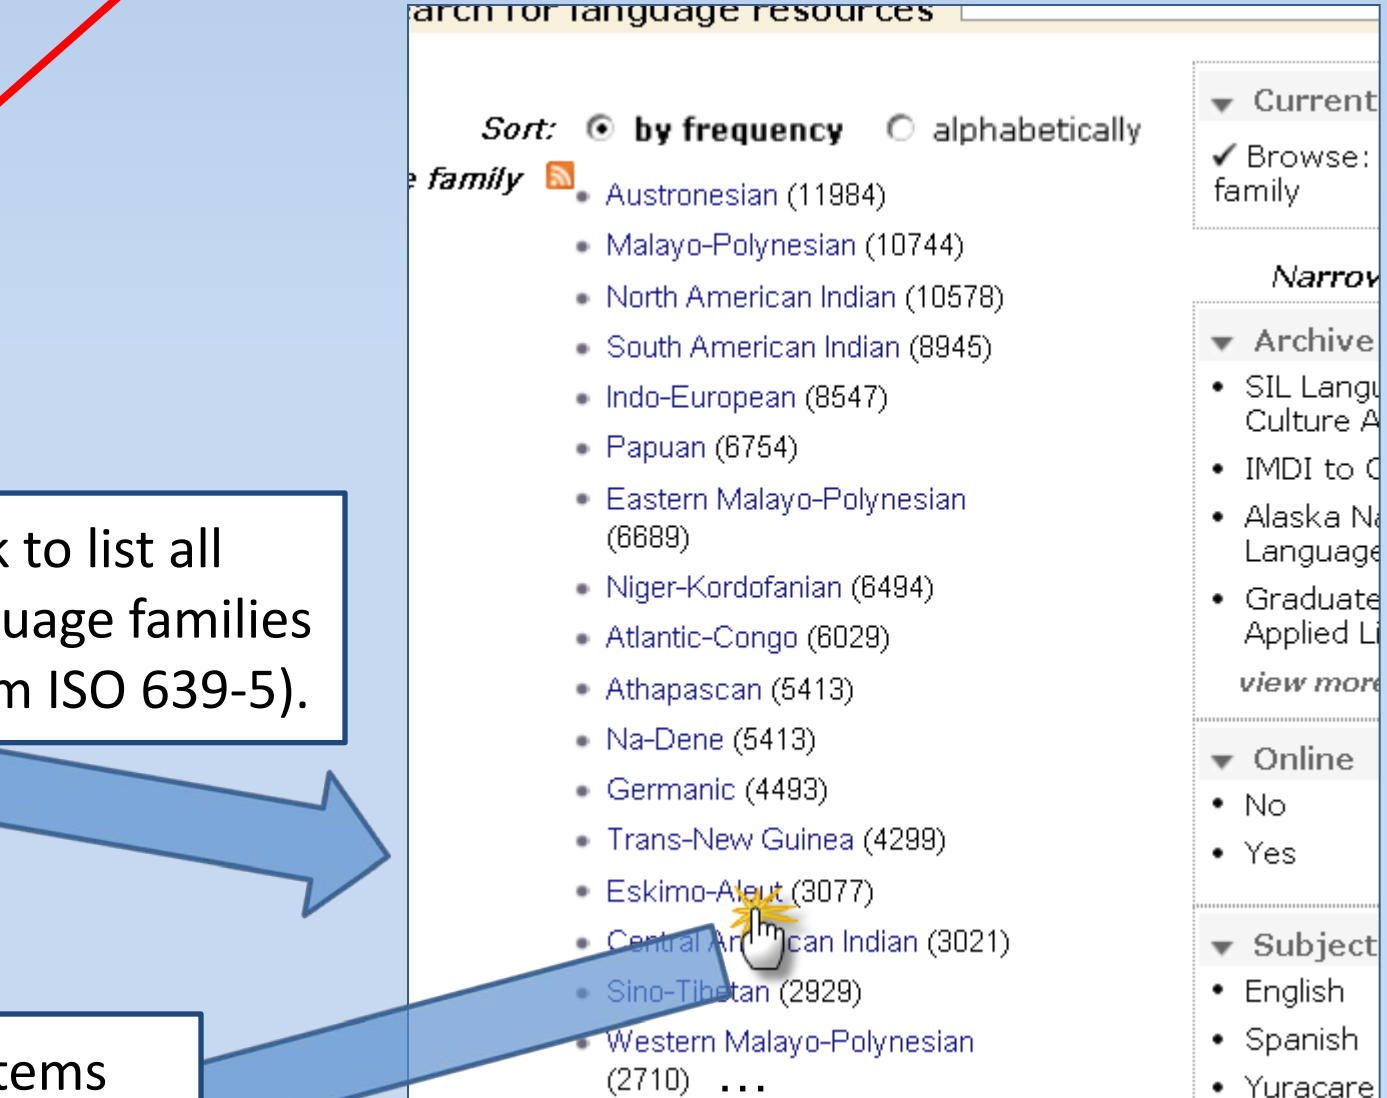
k to list all
uage families
m ISO 639-5).

tems

arch for language resources

Sort: by frequency alphabetically

family

- Austronesian (11984)
- Malayo-Polynesian (10744)
- North American Indian (10578)
- South American Indian (8945)
- Indo-European (8547)
- Papuan (6754)
- Eastern Malayo-Polynesian (6689)
- Niger-Kordofanian (6494)
- Atlantic-Congo (6029)
- Athapascan (5413)
- Na-Dene (5413)
- Germanic (4493)
- Trans-New Guinea (4299)
- Eskimo-Aleut (3077)
- Central American Indian (3021)
- Sino-Tibetan (2929)
- Western Malayo-Polynesian (2710) ...

Current
✓ Browse: family

Narrov

Archive
- SIL Langu Culture A
- IMDI to C
- Alaska Na Language
- Graduate Applied Li

view more

Online
- No
- Yes

Subject
- English
- Spanish
- Yuracare